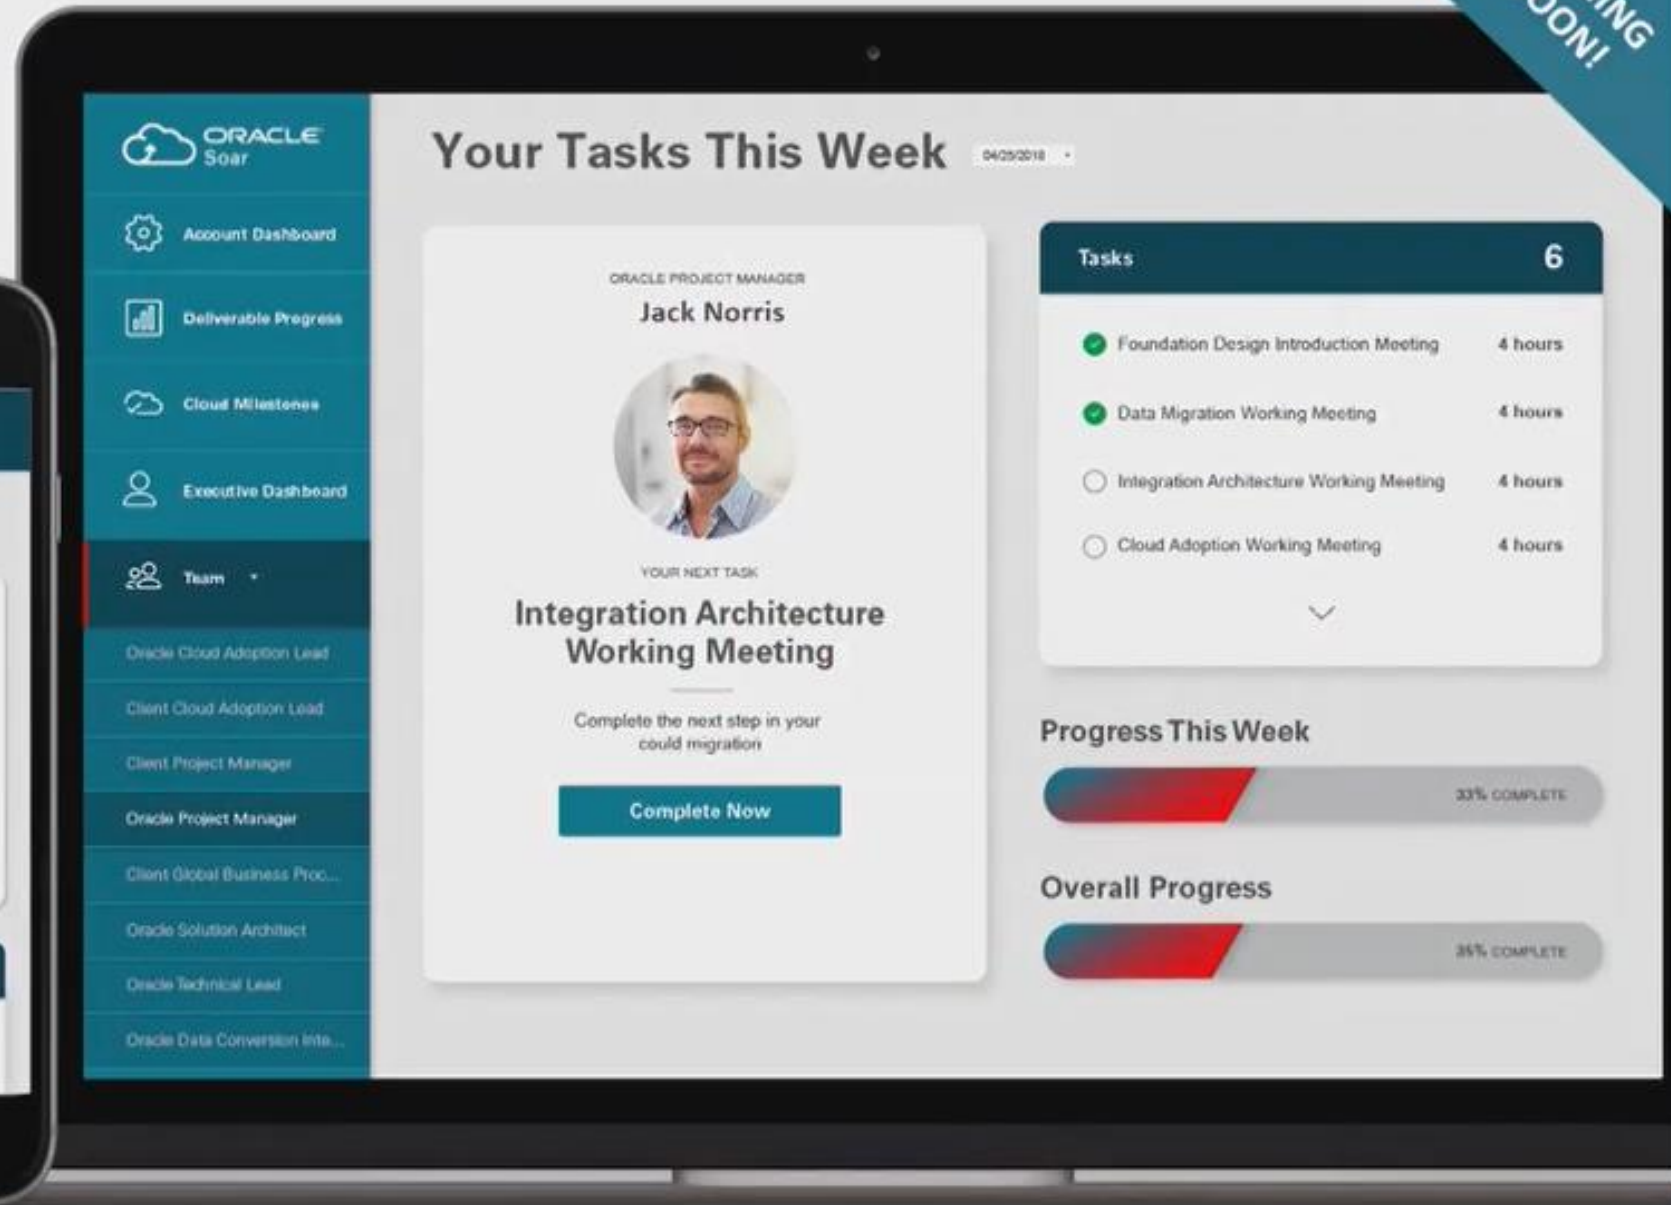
ING
ON!

ORACLE
Soar

Account Dashboard

Deliverable Progress

Cloud Milestones

Executive Dashboard

Team

Oracle Cloud Adoption Lead

Client Cloud Adoption Lead

Client Project Manager

Oracle Project Manager

Client Global Business Proc...

Oracle Solution Architect

Oracle Technical Lead

Oracle Data Conversion Inte...

Your Tasks This Week

04/25/2018

ORACLE PROJECT MANAGER

Jack Norris

YOUR NEXT TASK

Integration Architecture Working Meeting

Complete the next step in your could migration

Complete Now

| Tasks | 6 |
|---|---|
| Foundation Design Introduction Meeting | 4 hours |
| Data Migration Working Meeting | 4 hours |
| Integration Architecture Working Meeting | 4 hours |
| Cloud Adoption Working Meeting | 4 hours |

Progress This Week

33% COMPLETE

Overall Progress

35% COMPLETE